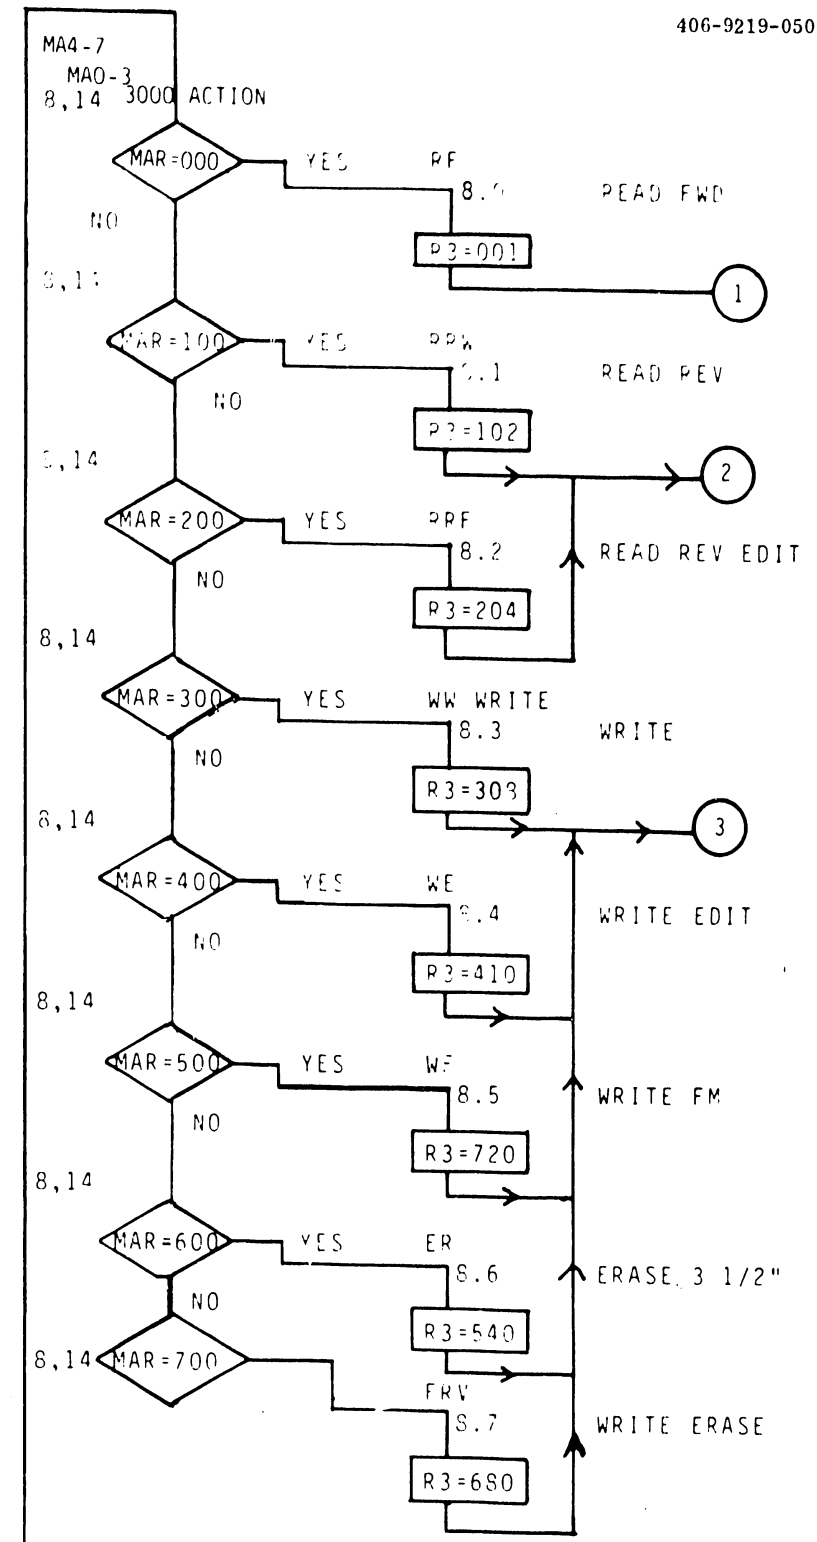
406-9219-050

MA4-7
MA0-3
8,14 3000 ACTION

MAR=000
YES
RF
8.0
READ FWD
NO
R3=001
1

8,14
MAR=100
YES
RRW
8.1
READ REV
NO
R3=102
2

8,14
MAR=200
YES
RRF
8.2
READ REV EDIT
NO
R3=204

8,14
MAR=300
YES
WW WRITE
8.3
WRITE
NO
R3=303
3

8,14
MAR=400
YES
WE
8.4
WRITE EDIT
NO
R3=410

8,14
MAR=500
YES
WF
8.5
WRITE FM
NO
R3=720

8,14
MAR=600
YES
ER
8.6
ERASE 3 1/2"
NO
R3=540

8,14
MAR=700
ERV
8.7
WRITE ERASE
R3=680